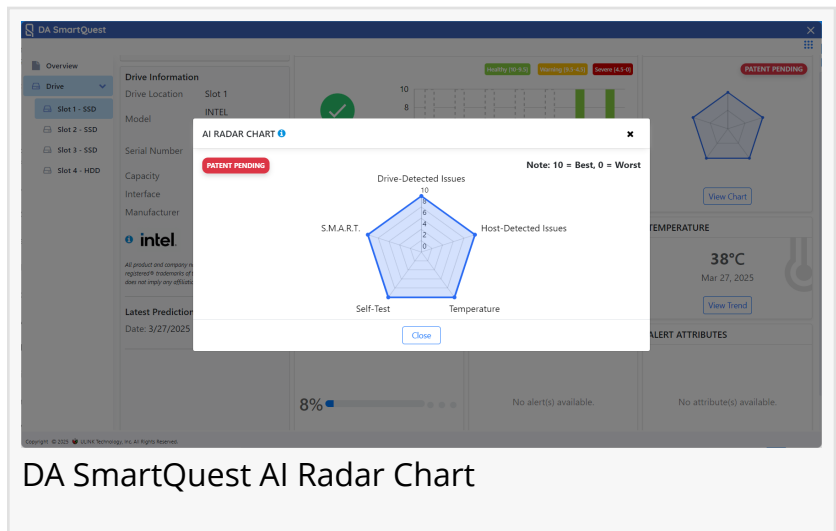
DA SmartQuest

Overview
Drive
Slot 1 - SSD
Slot 2 - SSD
Slot 3 - SSD
Slot 4 - HDD

Drive Information
Drive Location Slot 1
Model INTEL
Serial Number
Capacity
Interface
Manufacturer

intel.

All product and company n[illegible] registered® trademarks of t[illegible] does not imply any affiliati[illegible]

Latest Predictio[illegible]
Date: 3/27/2025

Healthy (10-8.5) Warning (8.5-4.5) Severe (4.5-0)
10
8

PATENT PENDING

View Chart

TEMPERATURE
38°C
Mar 27, 2025
View Trend

ALERT ATTRIBUTES

8%

No alert(s) available.
No attribute(s) available.

AI RADAR CHART

PATENT PENDING
Note: 10 = Best, 0 = Worst

Drive-Detected Issues
Host-Detected Issues
Temperature
Self-Test
S.M.A.R.T.
10
8
6
4
2
0

Close

Copyright © 2025 ULINK Technology, Inc. All Rights Reserved.

DA SmartQuest AI Radar Chart